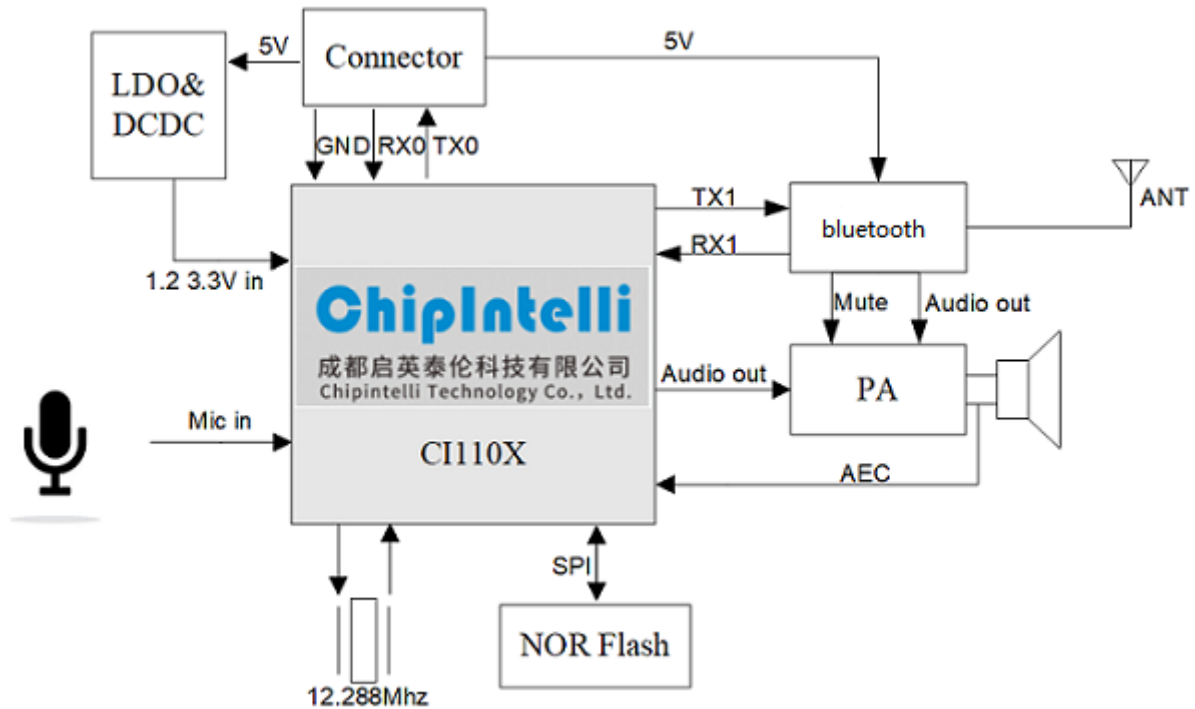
LDO&
DCDC

5V

Connector

5V

GND RX0 TX0

TX1

bluetooth

ANT

RX1

1.2 3.3V in

ChipIntelli
成都启英泰伦科技有限公司
Chipintelli Technology Co., Ltd.

Mute

Audio out

Audio out

PA

Mic in

CI110X

AEC

SPI

NOR Flash

12.288Mhz